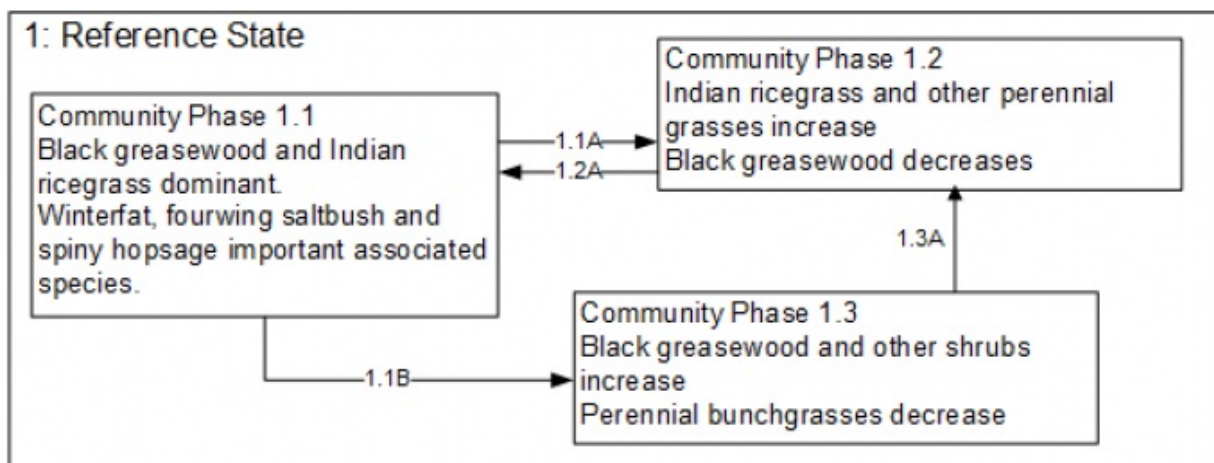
1: Reference State

Community Phase 1.1
Black greasewood and Indian ricegrass dominant.
Winterfat, fourwing saltbush and spiny hopsage important associated species.

1.1A

1.2A

Community Phase 1.2
Indian ricegrass and other perennial grasses increase
Black greasewood decreases

1.3A

1.1B

Community Phase 1.3
Black greasewood and other shrubs increase
Perennial bunchgrasses decrease